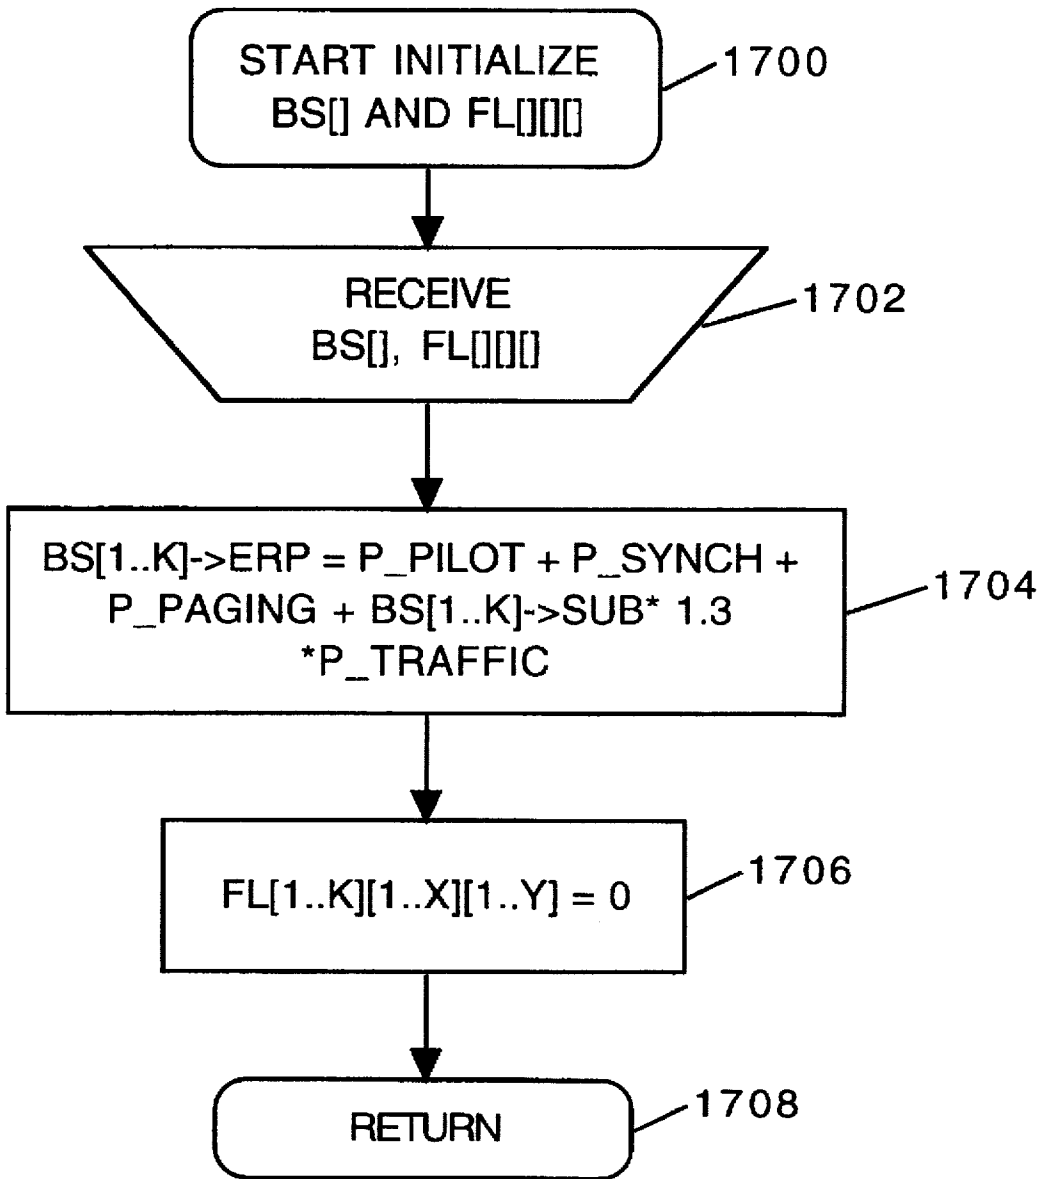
START INITIALIZE BS[] AND FL[][][]

1700

RECEIVE BS[], FL[][][]

1702

BS[1..K]->ERP = P_PILOT + P_SYNCH + P_PAGING + BS[1..K]->SUB* 1.3 *P_TRAFFIC

1704

FL[1..K][1..X][1..Y] = 0

1706

RETURN

1708